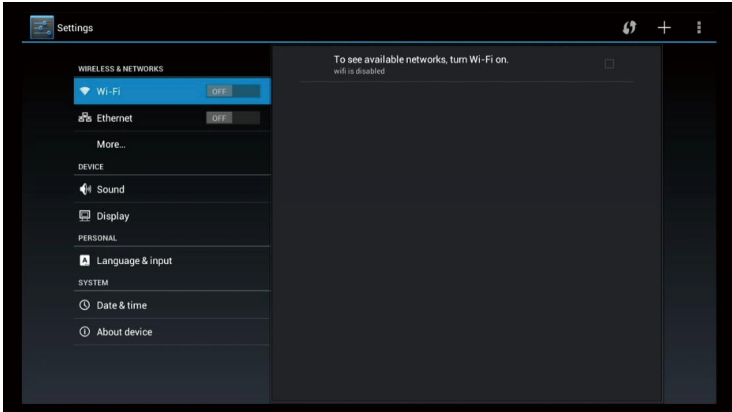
Settings

WIRELESS & NETWORKS

Wi-Fi OFF

Ethernet OFF

More...

DEVICE

Sound

Display

PERSONAL

Language & input

SYSTEM

Date & time

About device

To see available networks, turn Wi-Fi on.
wifi is disabled